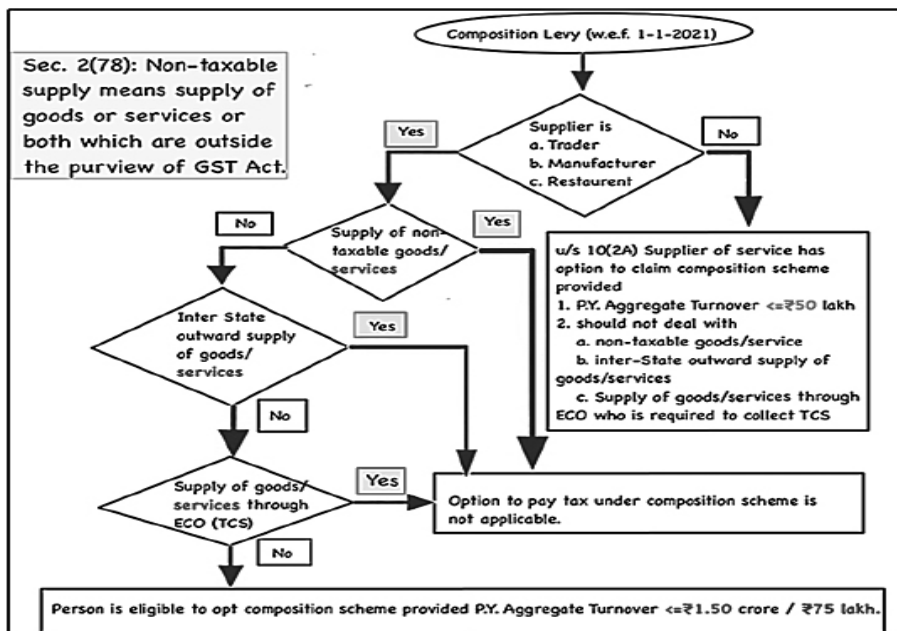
Sec. 2(78): Non-taxable supply means supply of goods or services or both which are outside the purview of GST Act.

Composition Levy (w.e.f. 1-1-2021)

Supplier is
a. Trader
b. Manufacturer
c. Restaurent

Yes

No

u/s 10(2A) Supplier of service has option to claim composition scheme provided
1. P.Y. Aggregate Turnover <=₹50 lakh
2. should not deal with
a. non-taxable goods/service
b. inter-State outward supply of goods/services
c. Supply of goods/services through ECO who is required to collect TCS

No

Supply of non-taxable goods/ services

Yes

Inter State outward supply of goods/ services

Yes

No

Supply of goods/ services through ECO (TCS)

Yes

Option to pay tax under composition scheme is not applicable.

No

Person is eligible to opt composition scheme provided P.Y. Aggregate Turnover <=₹1.50 crore / ₹75 lakh.